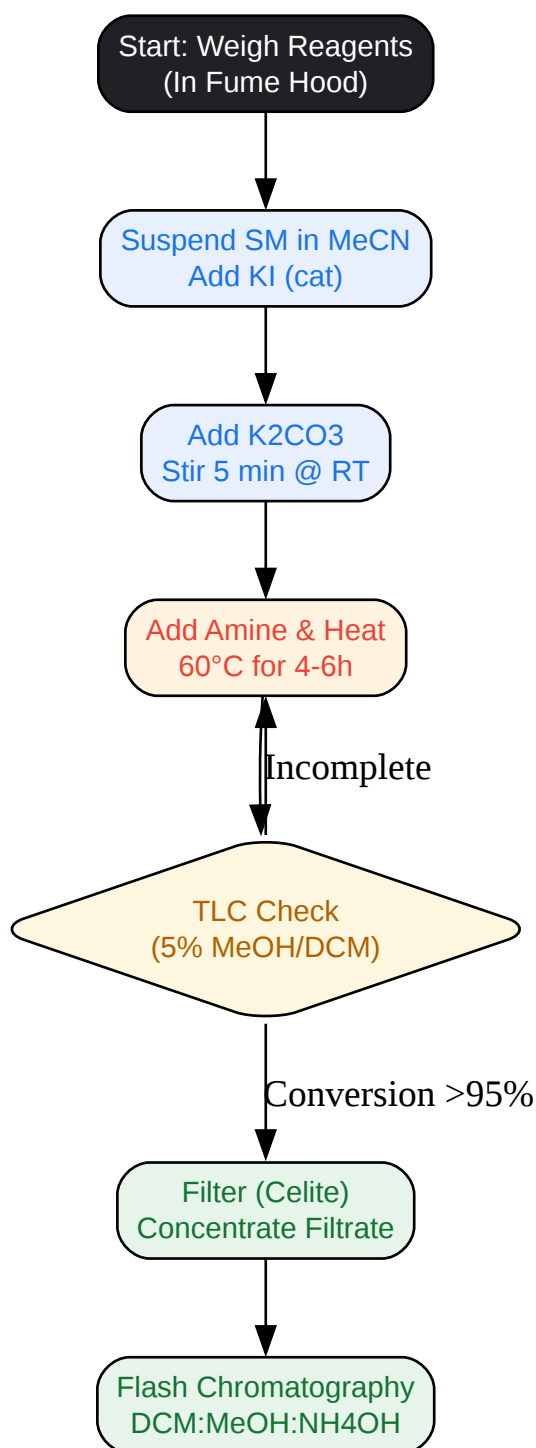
Start: Weigh Reagents
(In Fume Hood)

Suspend SM in MeCN
Add KI (cat)

Add K2CO3
Stir 5 min @ RT

Add Amine & Heat
60°C for 4-6h

Incomplete

TLC Check
(5% MeOH/DCM)

Conversion >95%

Filter (Celite)
Concentrate Filtrate

Flash Chromatography
DCM:MeOH:NH4OH